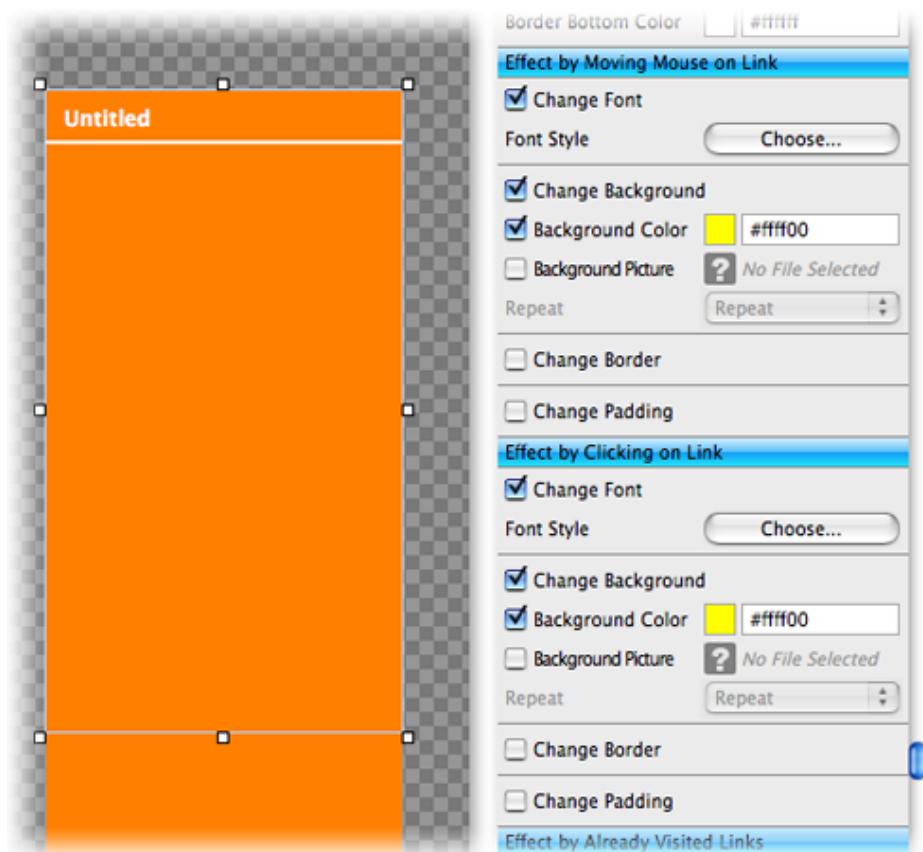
Untitled

Border Bottom Color #ffffff

Effect by Moving Mouse on Link

Change Font

Font Style Choose...

Change Background

Background Color #ffff00

Background Picture ? No File Selected

Repeat Repeat

Change Border

Change Padding

Effect by Clicking on Link

Change Font

Font Style Choose...

Change Background

Background Color #ffff00

Background Picture ? No File Selected

Repeat Repeat

Change Border

Change Padding

Effect by Already Visited Links